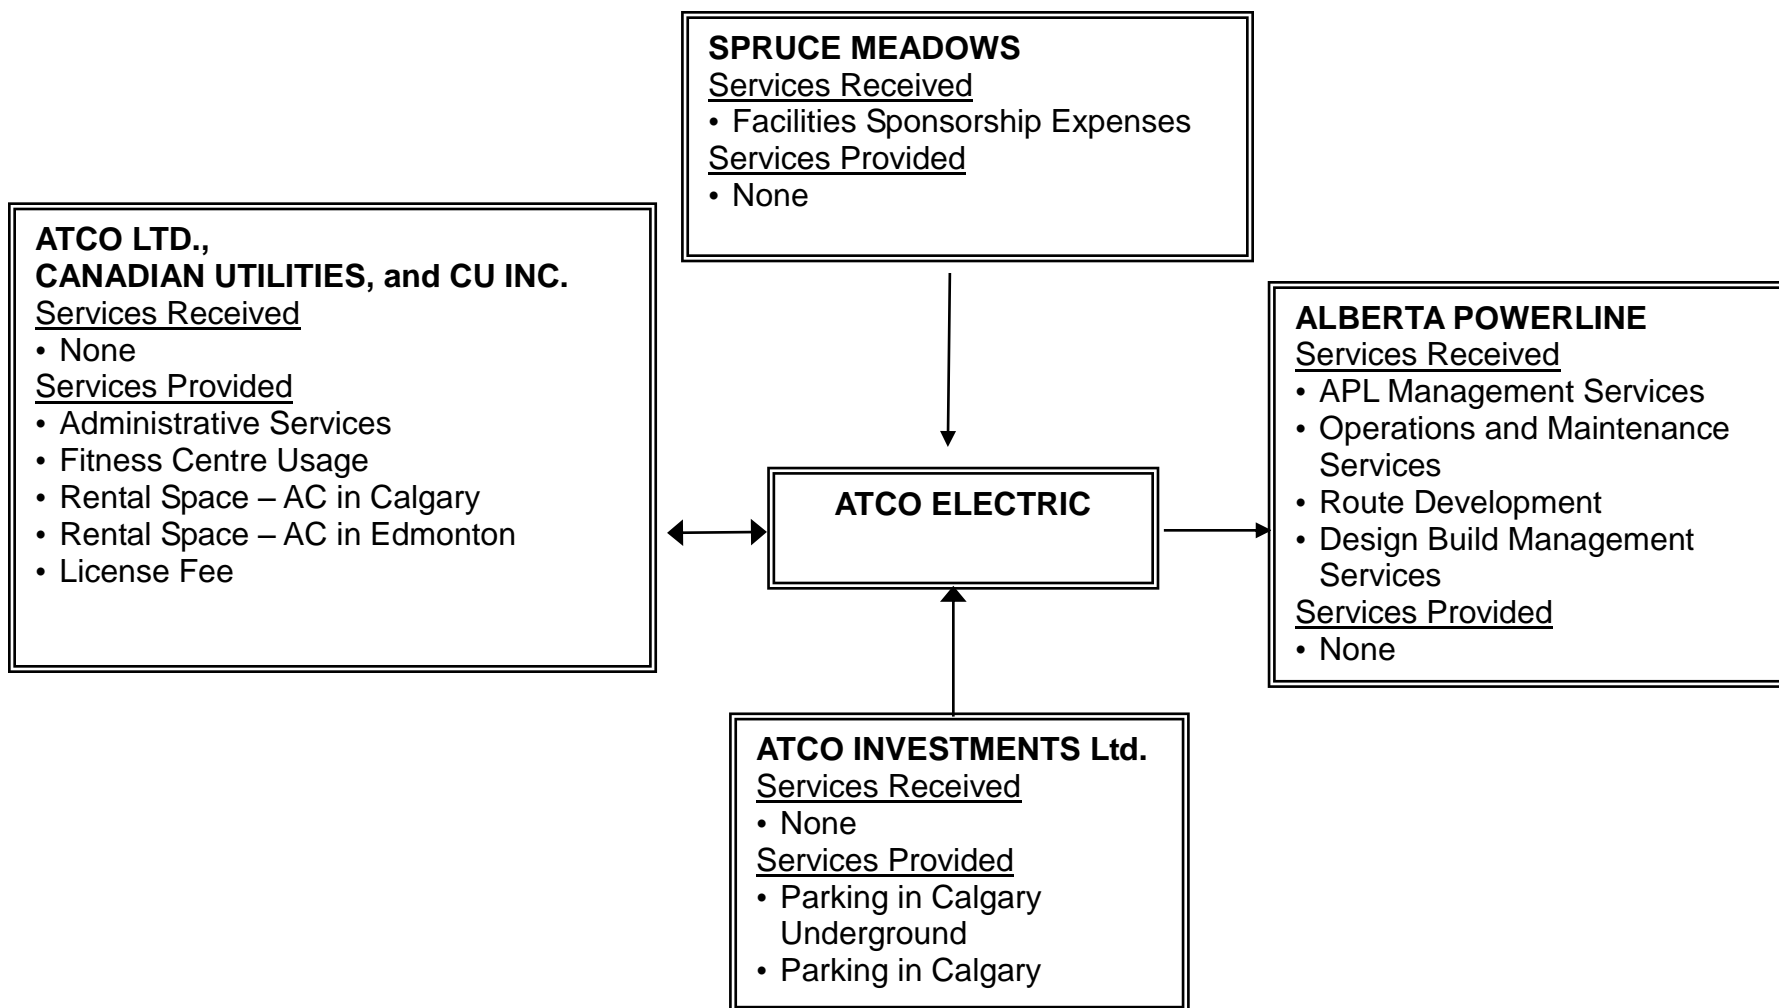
SPRUCE MEADOWS
Services Received
• Facilities Sponsorship Expenses
Services Provided
• None

ATCO LTD.,
CANADIAN UTILITIES, and CU INC.
Services Received
• None
Services Provided
• Administrative Services
• Fitness Centre Usage
• Rental Space – AC in Calgary
• Rental Space – AC in Edmonton
• License Fee

ATCO ELECTRIC

ALBERTA POWERLINE
Services Received
• APL Management Services
• Operations and Maintenance Services
• Route Development
• Design Build Management Services
Services Provided
• None

ATCO INVESTMENTS Ltd.
Services Received
• None
Services Provided
• Parking in Calgary Underground
• Parking in Calgary